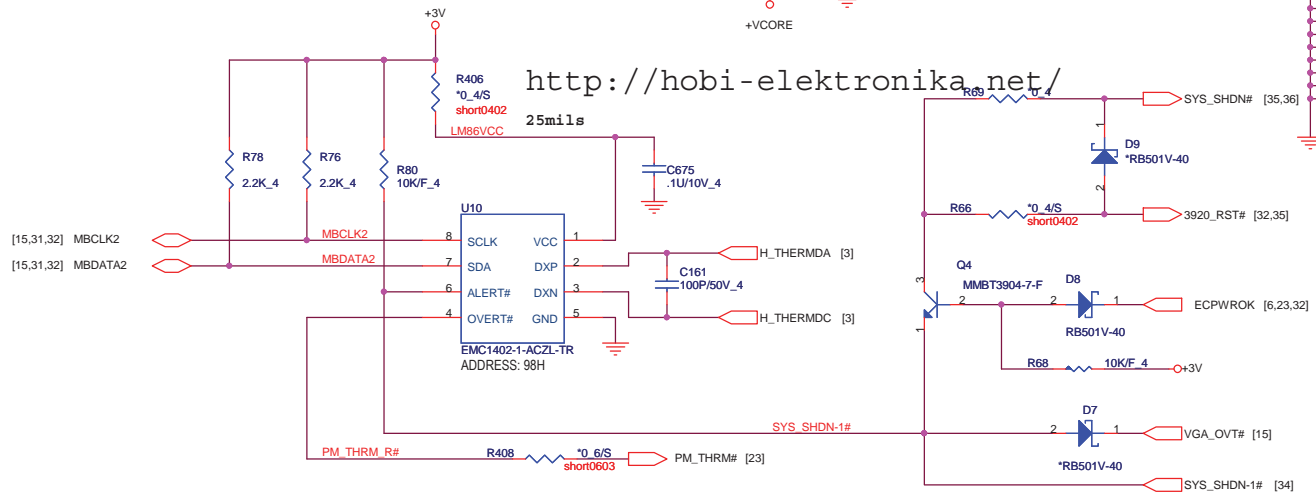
+3V
+VCORE
http://hobi-elektronika.net/
R406
*0_4/S
short0402
LM86VCC
25mils
R78
2.2K_4
R76
2.2K_4
R80
10K/F_4
C675
.1U/10V_4
U10
[15,31,32] MBCLK2
[15,31,32] MBDATA2
MBCLK2
MBDATA2
8 SCLK
7 SDA
6 ALERT#
4 OVERT#
VCC 1
DXP 2
DXN 3
GND 5
EMC1402-1-ACZL-TR
ADDRESS: 98H
H_THERMDA [3]
C161
100P/50V_4
H_THERMDC [3]
R69 *0_4
SYS_SHDN# [35,36]
1
D9
*RB501V-40
2
R66 *0_4/S
short0402
3920_RST# [32,35]
Q4
MMBT3904-7-F
3
2
1
D8
2 1
RB501V-40
ECPWROK [6,23,32]
R68 10K/F_4
+3V
D7
2 1
VGA_OVT# [15]
*RB501V-40
SYS_SHDN-1#
SYS_SHDN-1# [34]
PM_THRM_R#
R408 *0_6/S
short0603
PM_THRM# [23]